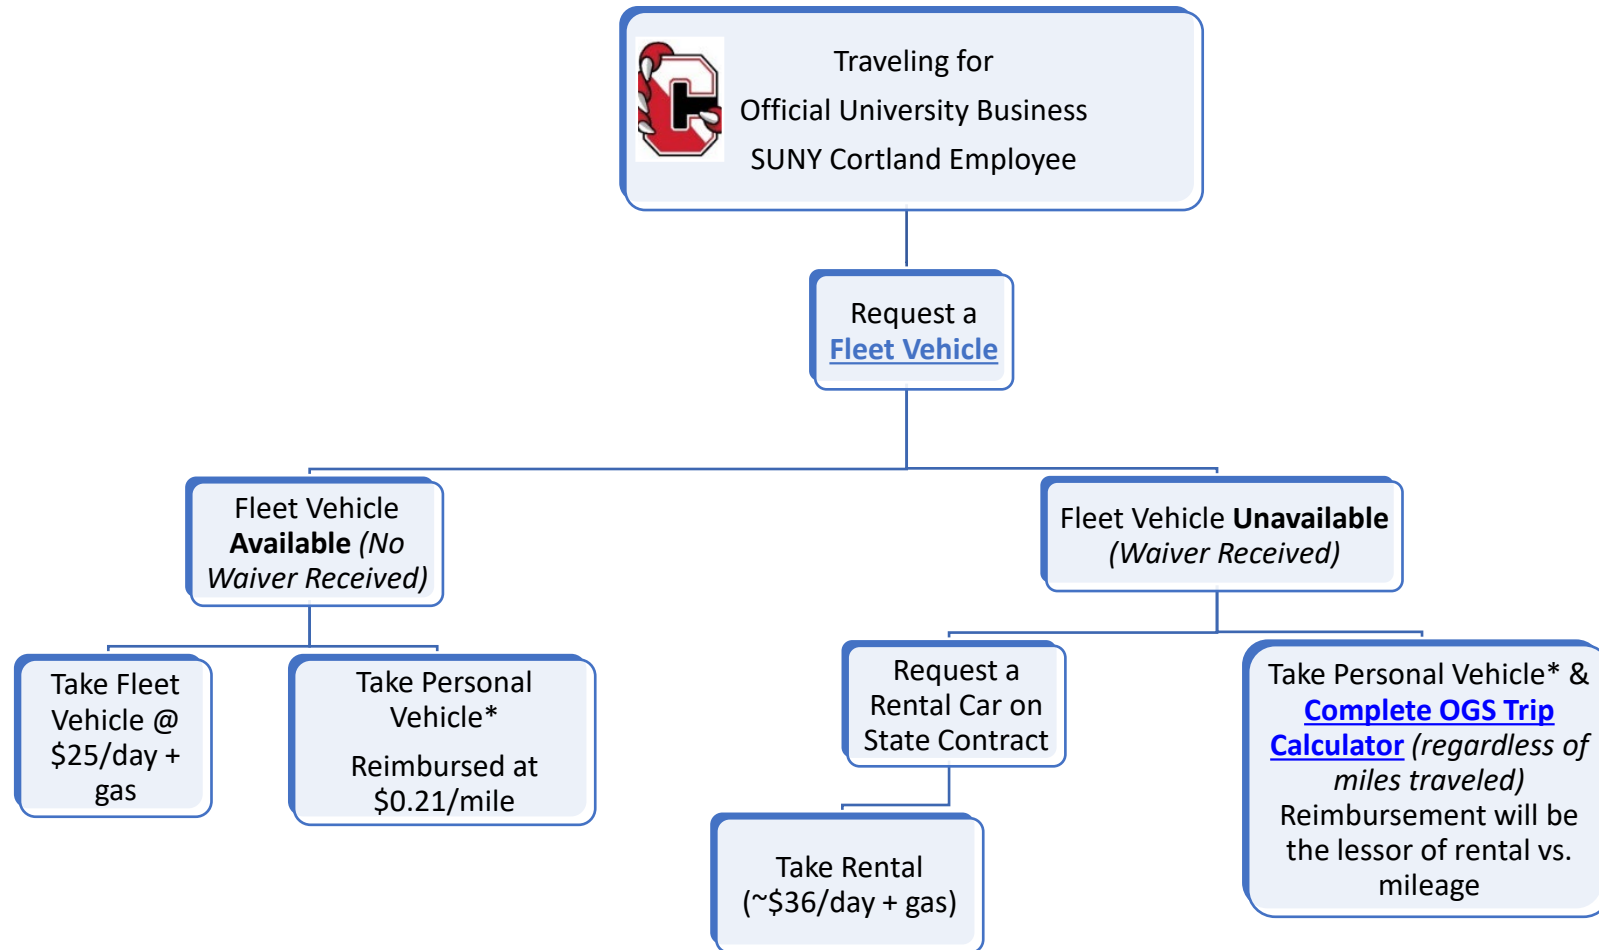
Traveling for
Official University Business
SUNY Cortland Employee

Request a
Fleet Vehicle

Fleet Vehicle **Available** *(No Waiver Received)*

Take Fleet Vehicle @ \$25/day + gas

Take Personal Vehicle*

Reimbursed at \$0.21/mile

Fleet Vehicle **Unavailable** *(Waiver Received)*

Request a Rental Car on State Contract

Take Rental (~\$36/day + gas)

Take Personal Vehicle* & **Complete OGS Trip Calculator** *(regardless of miles traveled)* Reimbursement will be the lessor of rental vs. mileage